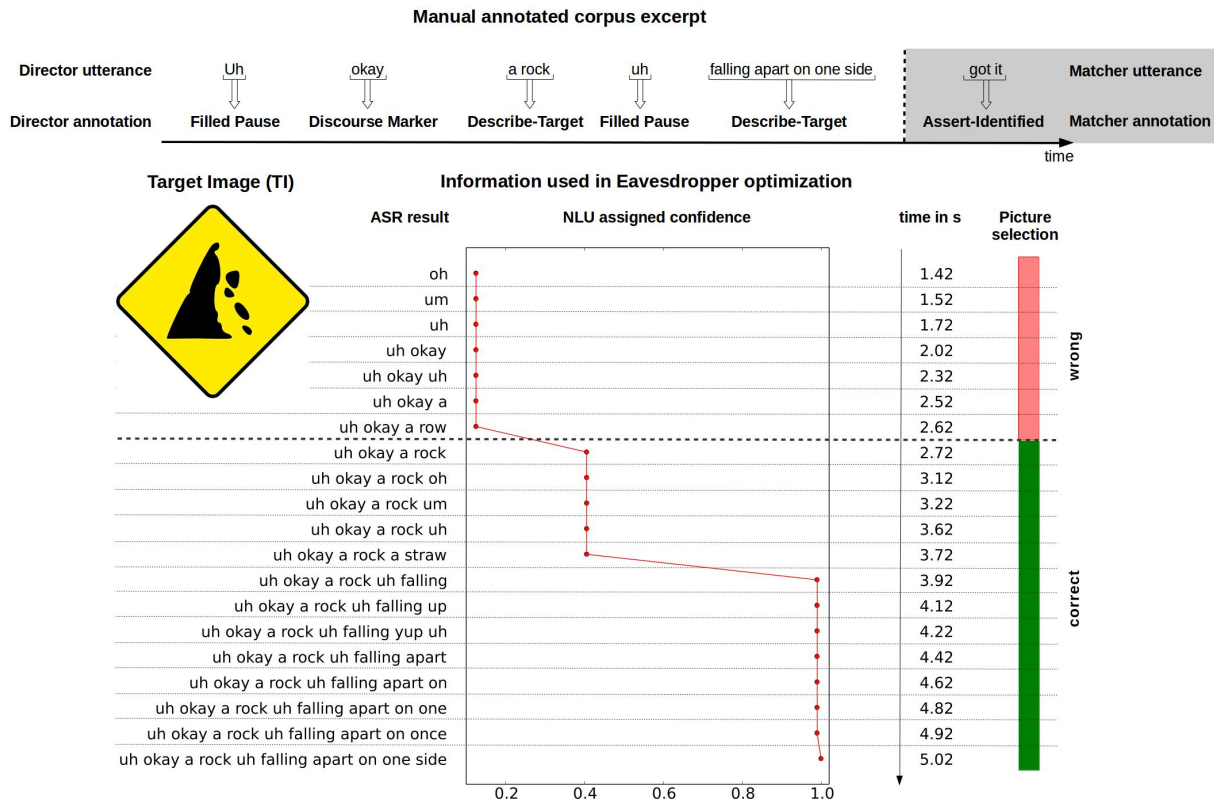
Manual annotated corpus excerpt

Director utterance: Uh, okay, a rock, uh, falling apart on one side
Director annotation: Filled Pause, Discourse Marker, Describe-Target, Filled Pause, Describe-Target

Matcher utterance: got it
Matcher annotation: Assert-Identified

time

Target Image (TI)

Information used in Eavesdropper optimization

| ASR result | NLU assigned confidence | time in s | Picture selection |
|---|---|---|---|
| oh | | 1.42 | wrong |
| um | | 1.52 | wrong |
| uh | | 1.72 | wrong |
| uh okay | | 2.02 | wrong |
| uh okay uh | | 2.32 | wrong |
| uh okay a | | 2.52 | wrong |
| uh okay a row | | 2.62 | wrong |
| uh okay a rock | | 2.72 | correct |
| uh okay a rock oh | | 3.12 | correct |
| uh okay a rock um | | 3.22 | correct |
| uh okay a rock uh | | 3.62 | correct |
| uh okay a rock a straw | | 3.72 | correct |
| uh okay a rock uh falling | | 3.92 | correct |
| uh okay a rock uh falling up | | 4.12 | correct |
| uh okay a rock uh falling yup uh | | 4.22 | correct |
| uh okay a rock uh falling apart | | 4.42 | correct |
| uh okay a rock uh falling apart on | | 4.62 | correct |
| uh okay a rock uh falling apart on one | | 4.82 | correct |
| uh okay a rock uh falling apart on once | | 4.92 | correct |
| uh okay a rock uh falling apart on one side | | 5.02 | correct |

0.2 0.4 0.6 0.8 1.0